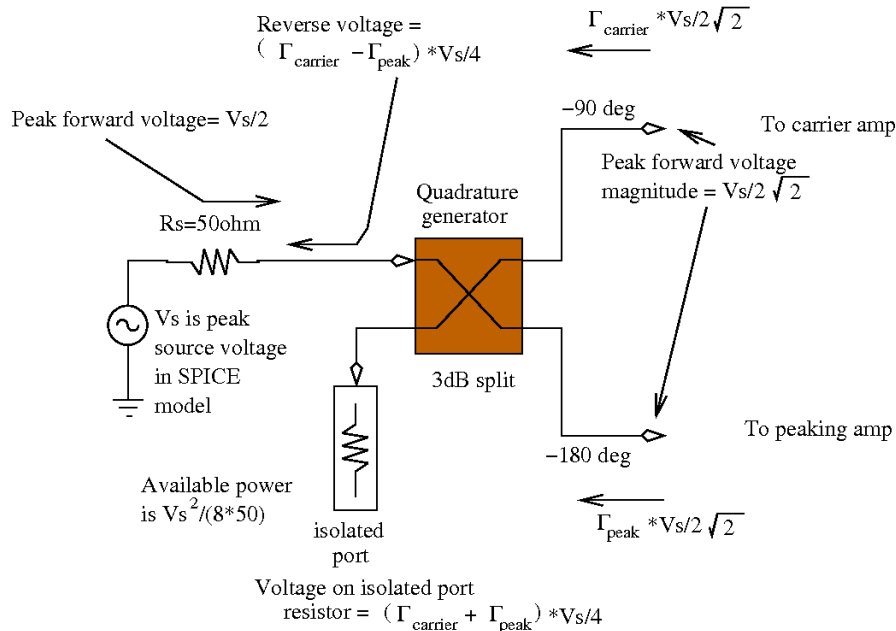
Reverse voltage = $(\Gamma_{carrier} - \Gamma_{peak})$ *Vs/4

$\Gamma_{carrier}$ *Vs/2$\sqrt{2}$

Peak forward voltage= Vs/2

−90 deg

To carrier amp

Peak forward voltage magnitude = Vs/2$\sqrt{2}$

Quadrature generator

Rs=50ohm

Vs is peak source voltage in SPICE model

3dB split

To peaking amp

−180 deg

Available power is Vs$^2$/(8*50)

isolated port

$\Gamma_{peak}$ *Vs/2$\sqrt{2}$

Voltage on isolated port resistor = $(\Gamma_{carrier} + \Gamma_{peak})$ *Vs/4